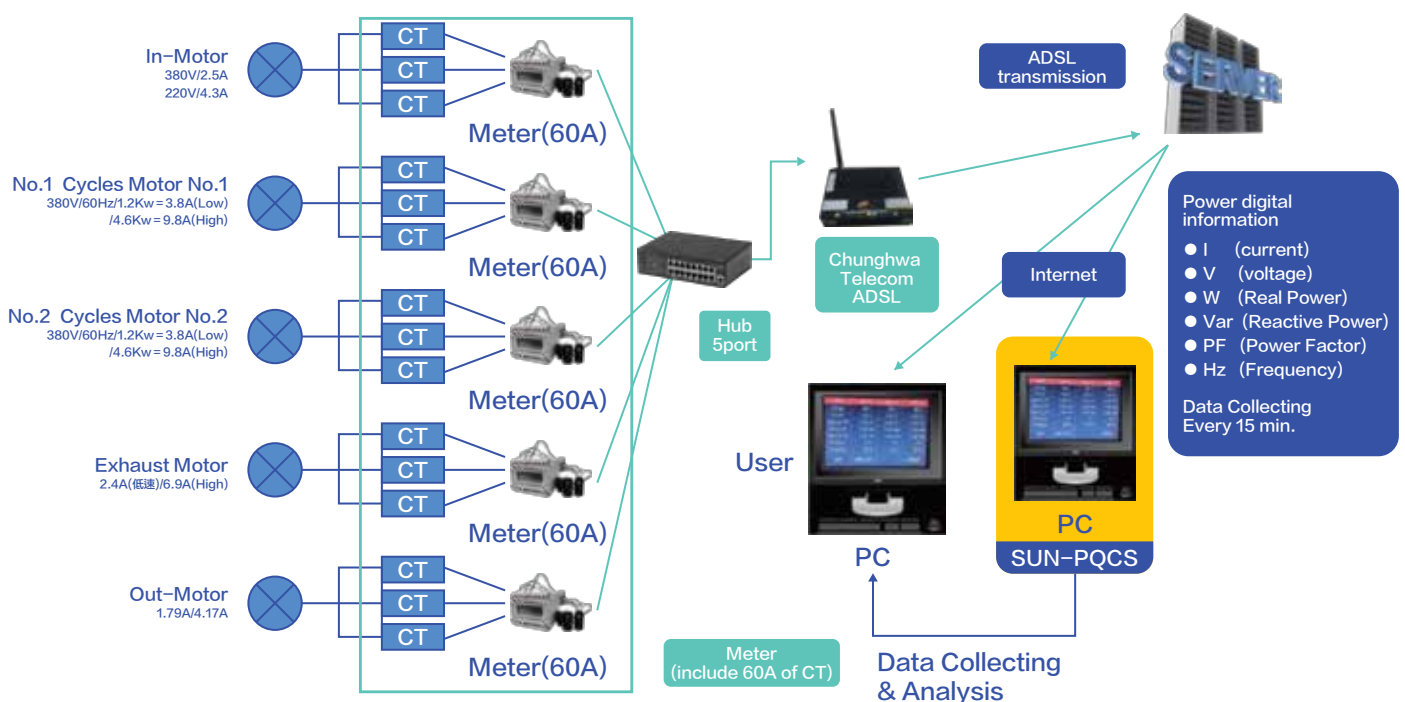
In-Motor
380V/2.5A
220V/4.3A

CT
CT
CT
Meter(60A)

No.1 Cycles Motor No.1
380V/60Hz/1.2Kw=3.8A(Low)
/4.6Kw=9.8A(High)

CT
CT
CT
Meter(60A)

No.2 Cycles Motor No.2
380V/60Hz/1.2Kw=3.8A(Low)
/4.6Kw=9.8A(High)

CT
CT
CT
Meter(60A)

Exhaust Motor
2.4A(低速)/6.9A(High)

CT
CT
CT
Meter(60A)

Out-Motor
1.79A/4.17A

CT
CT
CT
Meter(60A)

Hub
5port

Meter
(include 60A of CT)

ADSL
transmission

SERVER

Chunghwa
Telecom
ADSL

Internet

Power digital information
● I (current)
● V (voltage)
● W (Real Power)
● Var (Reactive Power)
● PF (Power Factor)
● Hz (Frequency)

Data Collecting
Every 15 min.

User

PC

PC
SUN-PQCS

Data Collecting
& Analysis